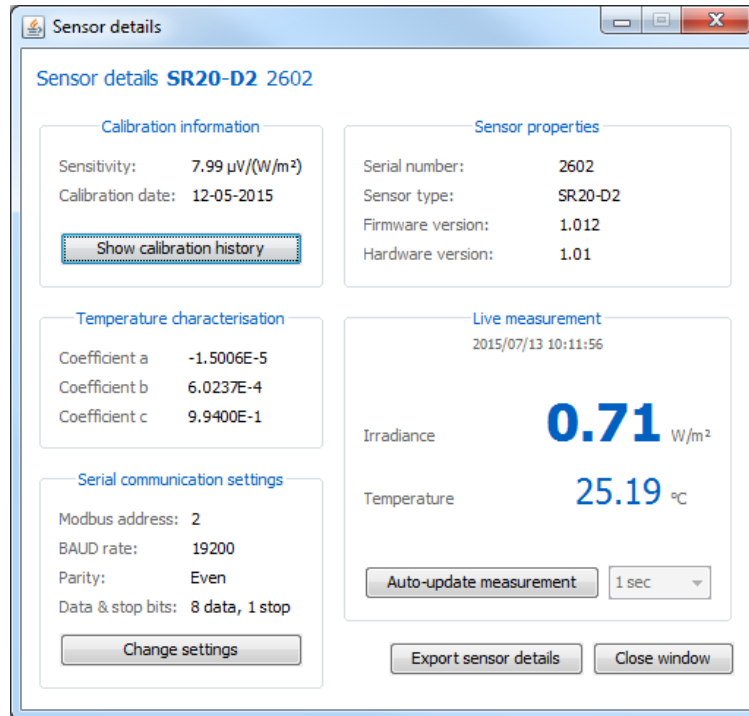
Sensor details

Sensor details **SR20-D2** 2602

Calibration information

Sensitivity: 7.99 μV/(W/m²)

Calibration date: 12-05-2015

Show calibration history

Sensor properties

Serial number: 2602

Sensor type: SR20-D2

Firmware version: 1.012

Hardware version: 1.01

Temperature characterisation

Coefficient a -1.5006E-5

Coefficient b 6.0237E-4

Coefficient c 9.9400E-1

Live measurement

2015/07/13 10:11:56

Irradiance **0.71** W/m²

Temperature 25.19 °C

Auto-update measurement

1 sec

Serial communication settings

Modbus address: 2

BAUD rate: 19200

Parity: Even

Data & stop bits: 8 data, 1 stop

Change settings

Export sensor details

Close window